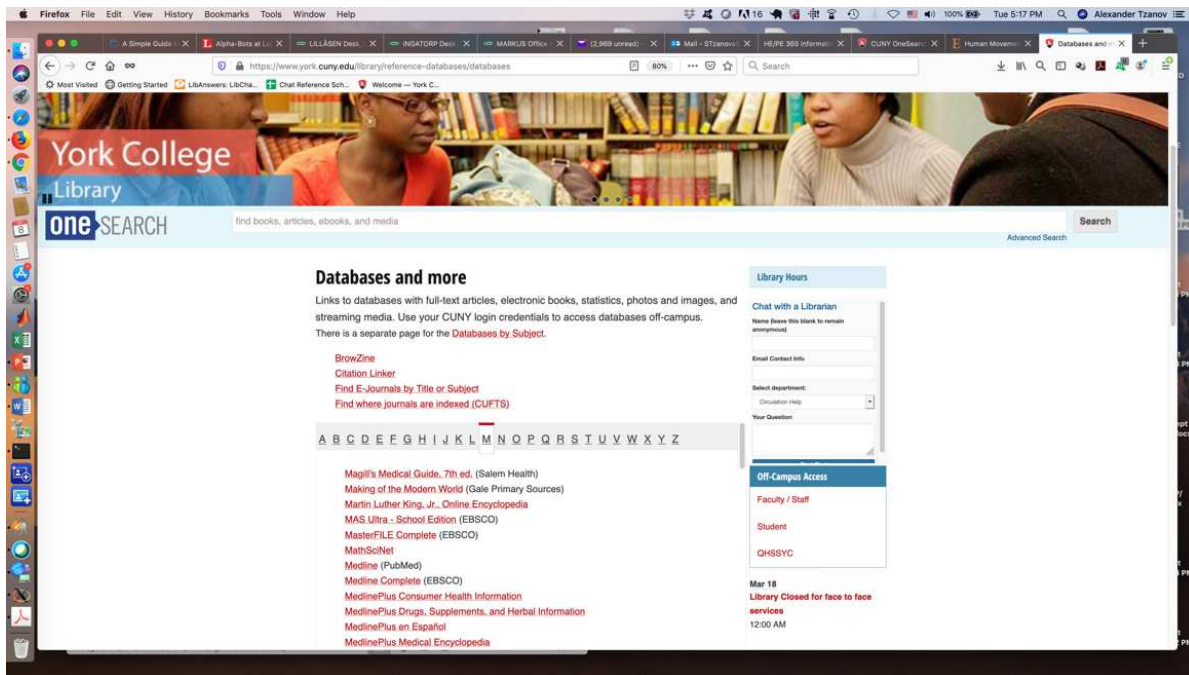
Firefox File Edit View History Bookmarks Tools Window Help

100% Tue 5:17 PM Alexander Tzanov

A Simple Guide × Alpha-Bots at L × LILLÅSEN Desk × INGATORP Desk × MARKUS Office × (2,969 unread) × Mail - STzanov × HE/PE 365 Informat × CUNY OneSearch × Human Movem × Databases and × +

https://www.york.cuny.edu/library/reference-databases/databases 80% Search

Most Visited Getting Started LibAnswers: LibCha... Chat Reference Sch... Welcome — York C...

York College Library

one SEARCH find books, articles, ebooks, and media Search
Advanced Search

Databases and more

Links to databases with full-text articles, electronic books, statistics, photos and images, and streaming media. Use your CUNY login credentials to access databases off-campus.
There is a separate page for the Databases by Subject.

BrowZine
Citation Linker
Find E-Journals by Title or Subject
Find where journals are indexed (CUFTS)

A B C D E F G H I J K L M N O P Q R S T U V W X Y Z

Magill's Medical Guide, 7th ed. (Salem Health)
Making of the Modern World (Gale Primary Sources)
Martin Luther King, Jr., Online Encyclopedia
MAS Ultra - School Edition (EBSCO)
MasterFILE Complete (EBSCO)
MathSciNet
Medline (PubMed)
Medline Complete (EBSCO)
MedlinePlus Consumer Health Information
MedlinePlus Drugs, Supplements, and Herbal Information
MedlinePlus en Español
MedlinePlus Medical Encyclopedia

Library Hours

Chat with a Librarian
Name (leave this blank to remain anonymous)
Email Contact Info
Select department:
Circulation Help
Your Question

Off-Campus Access
Faculty / Staff
Student
QHSSYC

Mar 18
Library Closed for face to face services
12:00 AM